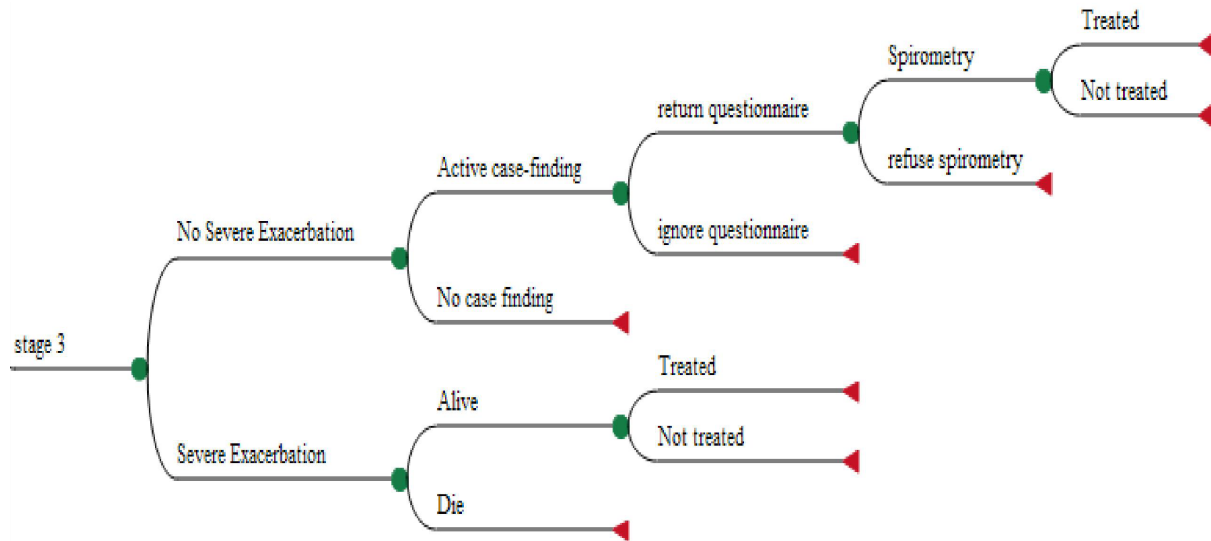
stage 3

No Severe Exacerbation

Active case-finding

return questionnaire

Spirometry

Treated

Not treated

refuse spirometry

ignore questionnaire

No case finding

Severe Exacerbation

Alive

Treated

Not treated

Die